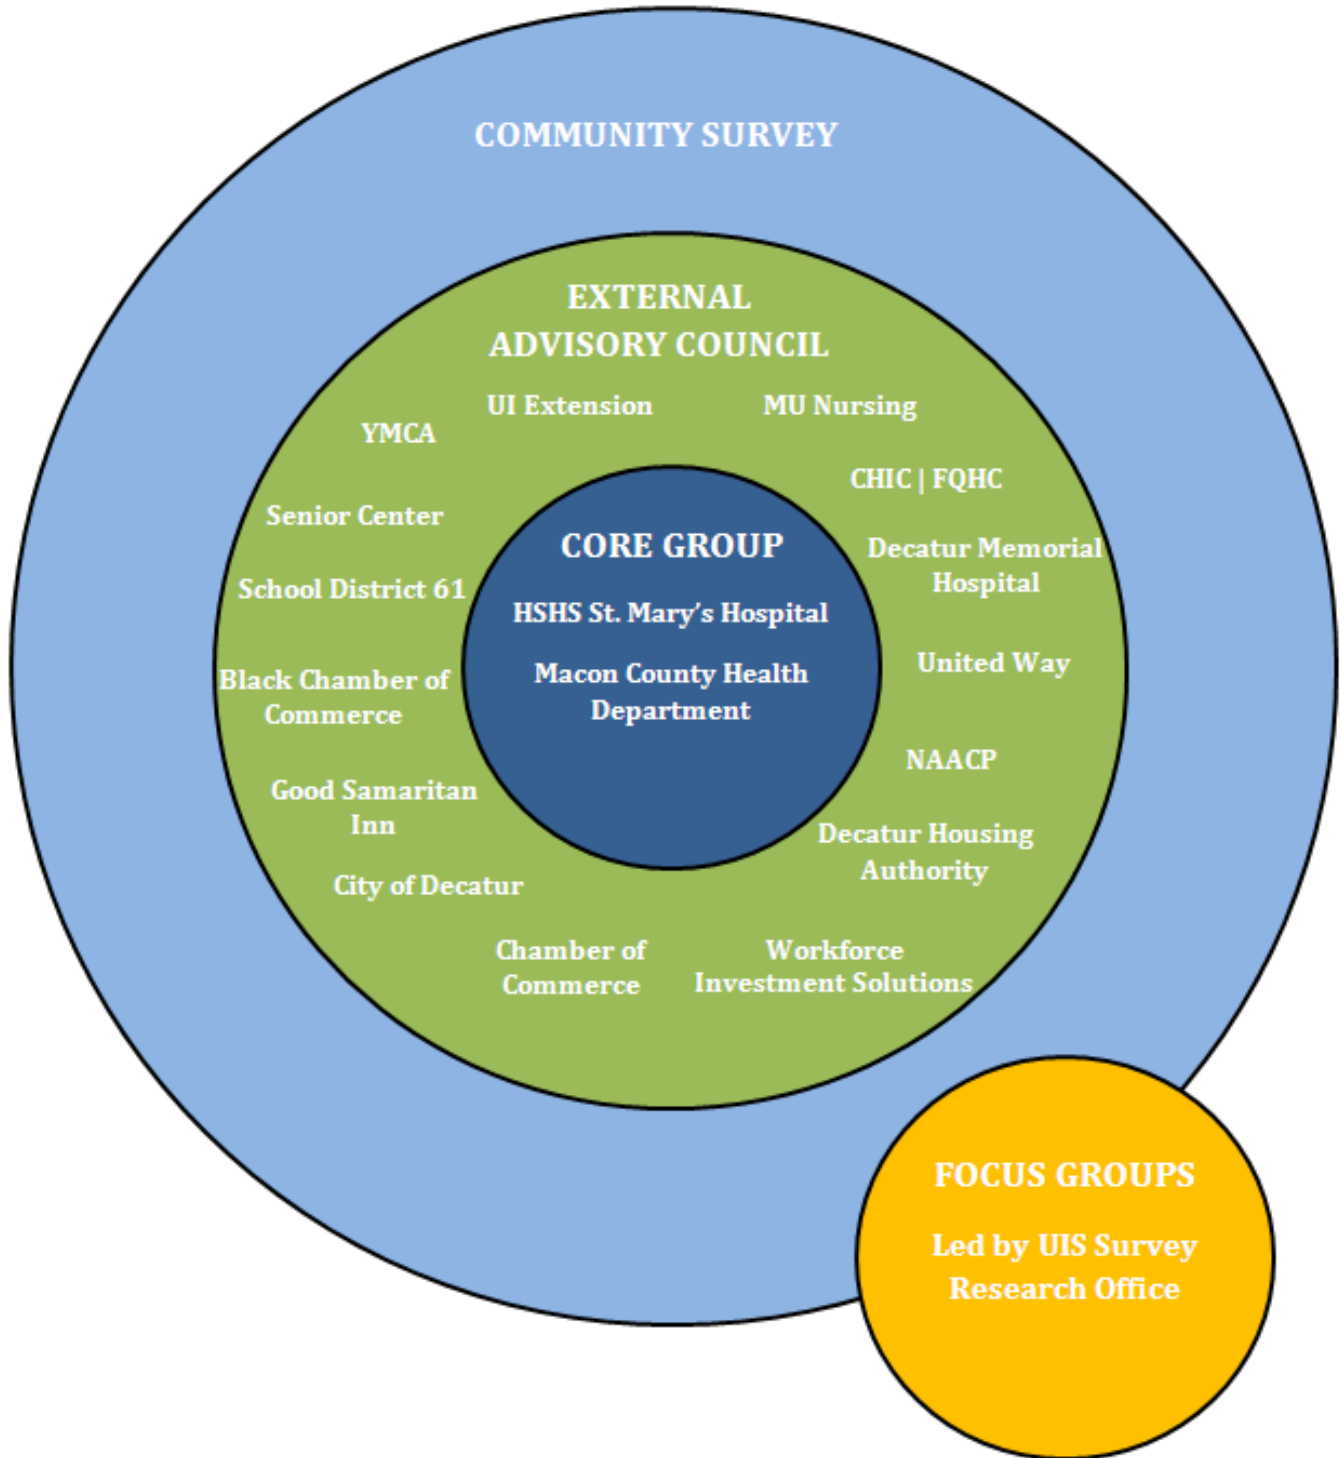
COMMUNITY SURVEY

EXTERNAL ADVISORY COUNCIL

YMCA

UI Extension

MU Nursing

CHIC | FQHC

Senior Center

School District 61

CORE GROUP

HSHS St. Mary's Hospital

Macon County Health Department

Decatur Memorial Hospital

United Way

Black Chamber of Commerce

NAACP

Good Samaritan Inn

Decatur Housing Authority

City of Decatur

Chamber of Commerce

Workforce Investment Solutions

FOCUS GROUPS

Led by UIS Survey Research Office